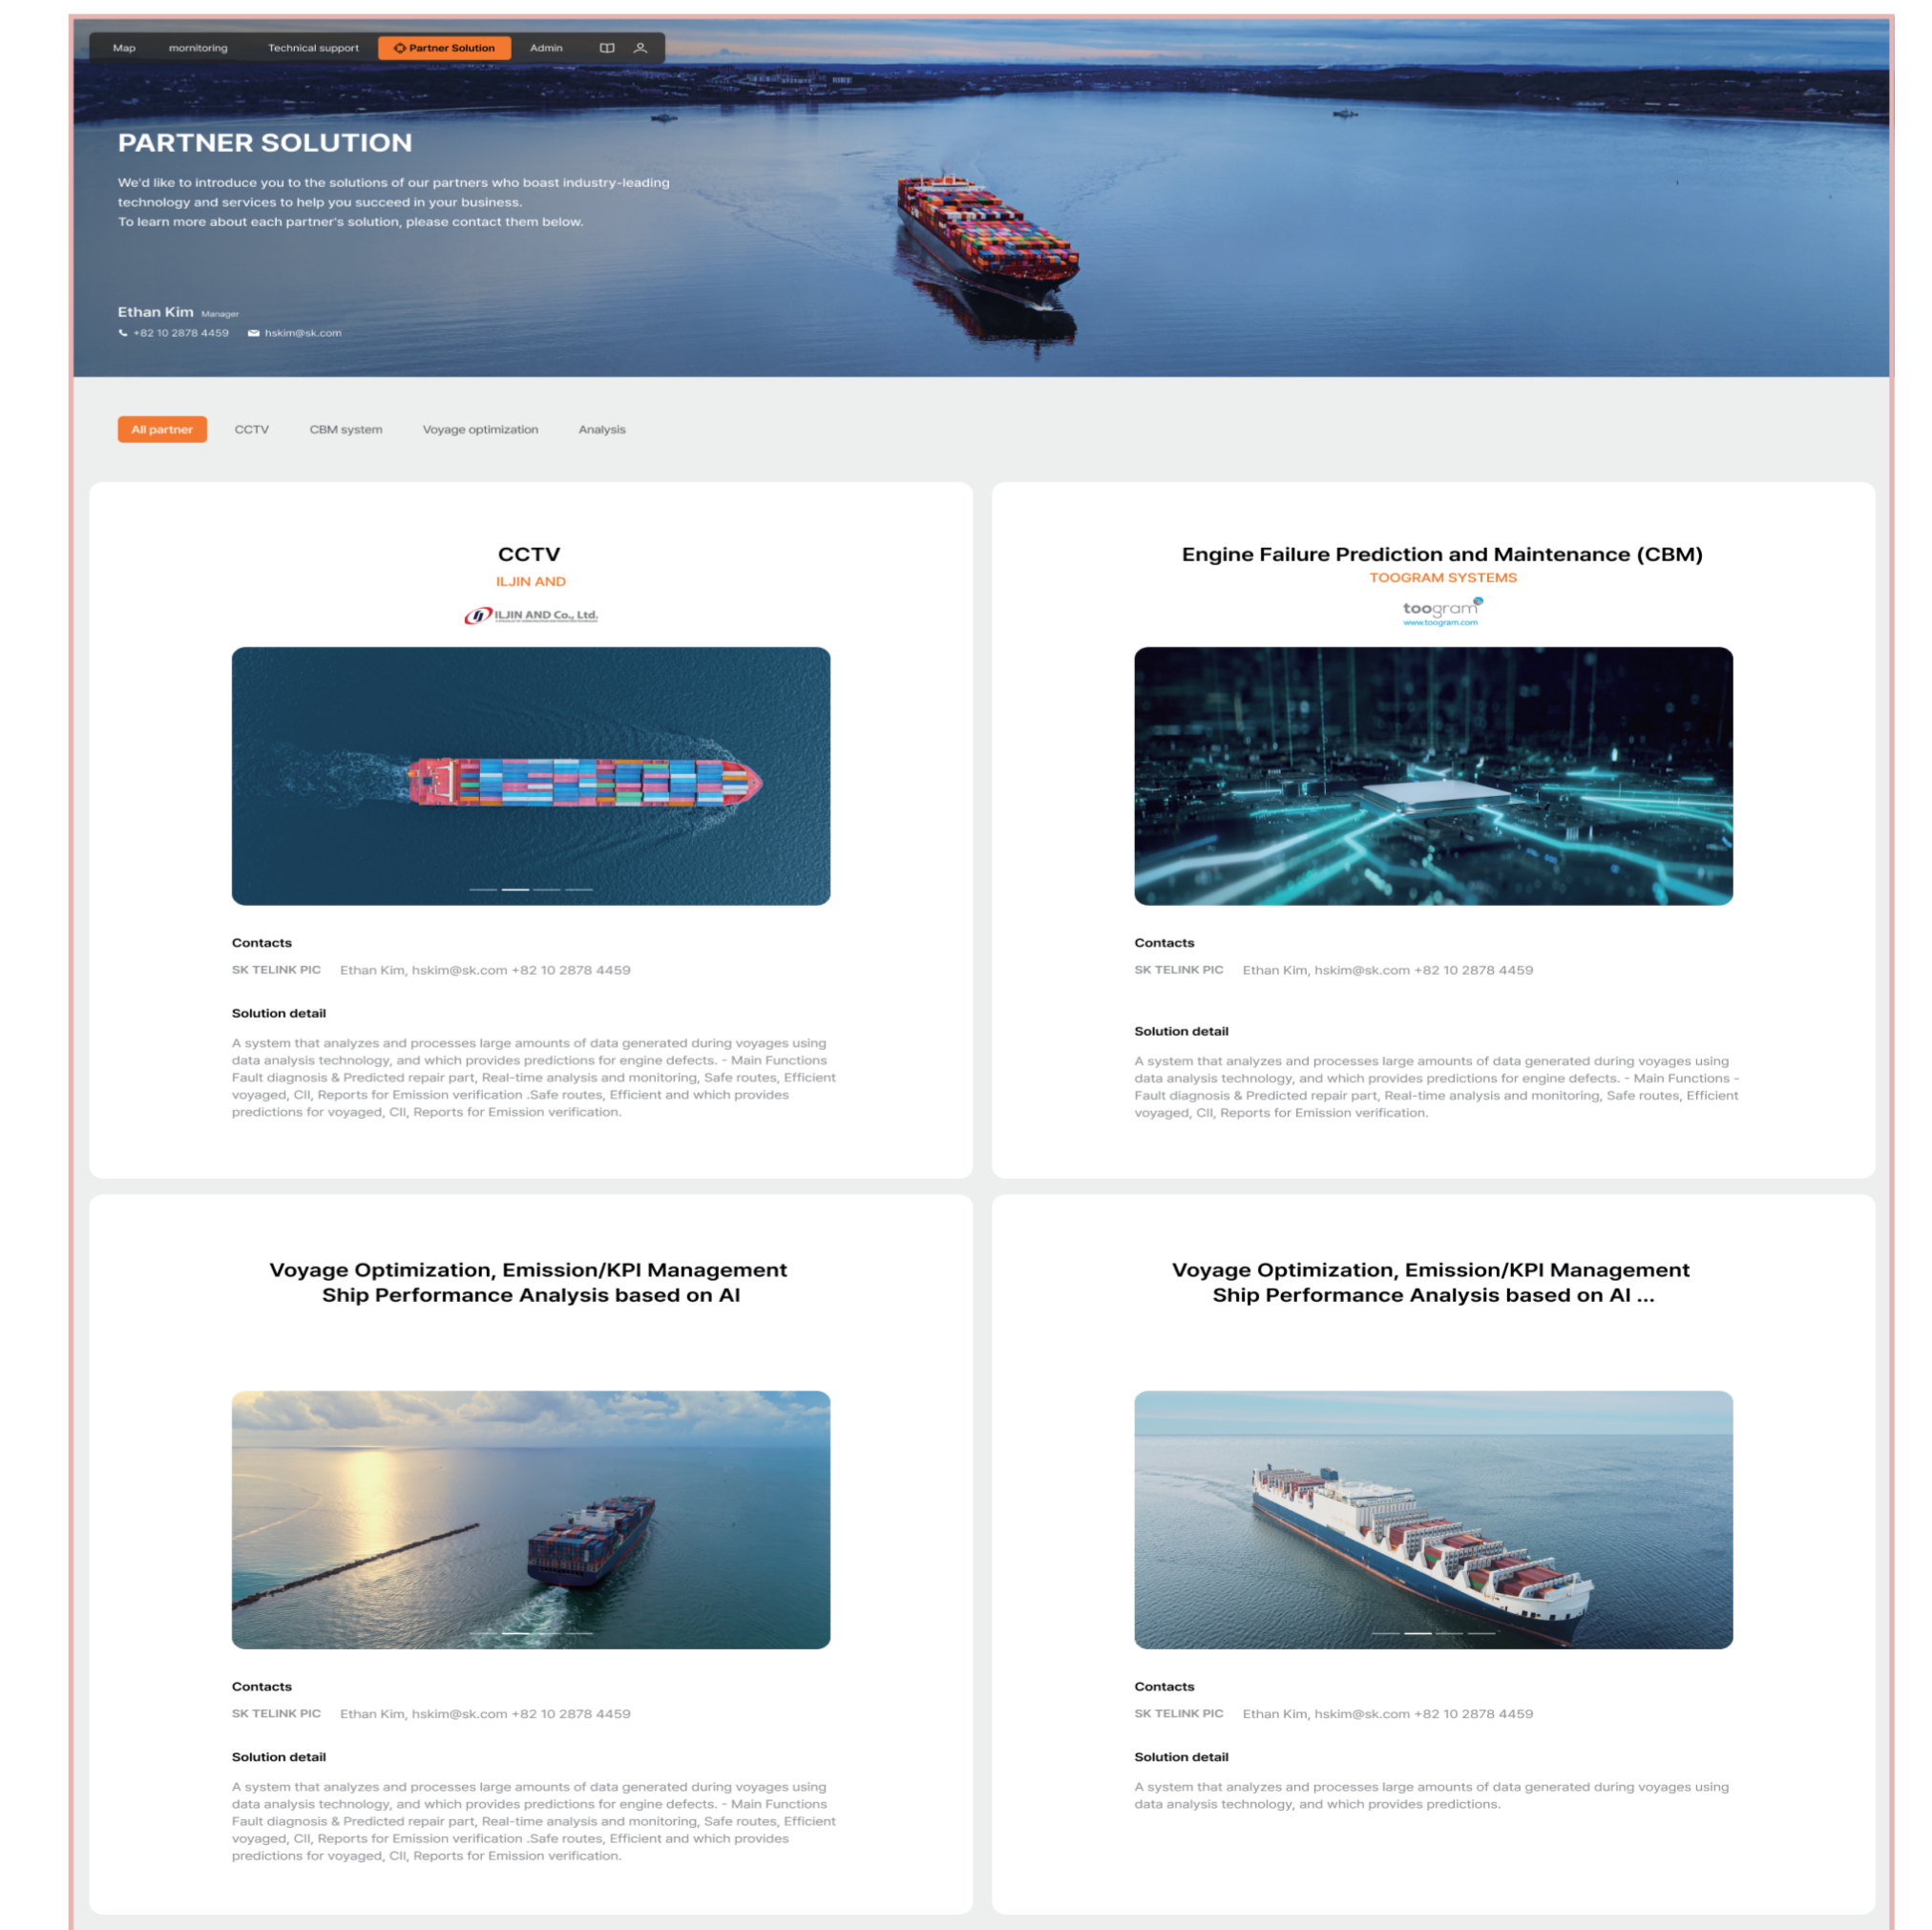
Map mornitoring Technical support Partner Solution Admin

PARTNER SOLUTION

We'd like to introduce you to the solutions of our partners who boast industry-leading technology and services to help you succeed in your business.
To learn more about each partner's solution, please contact them below.

Ethan Kim Manager
+82 10 2878 4459 hskim@sk.com

All partner CCTV CBM system Voyage optimization Analysis

CCTV
ILJIN AND
ILJIN AND Co., Ltd.

Contacts
SK TELINK PIC Ethan Kim, hskim@sk.com +82 10 2878 4459

Solution detail
A system that analyzes and processes large amounts of data generated during voyages using data analysis technology, and which provides predictions for engine defects. - Main Functions Fault diagnosis & Predicted repair part, Real-time analysis and monitoring, Safe routes, Efficient voyaged, CII, Reports for Emission verification .Safe routes, Efficient and which provides predictions for voyaged, CII, Reports for Emission verification.

Engine Failure Prediction and Maintenance (CBM)
TOOGRAM SYSTEMS
toogram
www.toogram.com

Contacts
SK TELINK PIC Ethan Kim, hskim@sk.com +82 10 2878 4459

Solution detail
A system that analyzes and processes large amounts of data generated during voyages using data analysis technology, and which provides predictions for engine defects. - Main Functions - Fault diagnosis & Predicted repair part, Real-time analysis and monitoring, Safe routes, Efficient voyaged, CII, Reports for Emission verification.

Voyage Optimization, Emission/KPI Management
Ship Performance Analysis based on AI

Contacts
SK TELINK PIC Ethan Kim, hskim@sk.com +82 10 2878 4459

Solution detail
A system that analyzes and processes large amounts of data generated during voyages using data analysis technology, and which provides predictions for engine defects. - Main Functions Fault diagnosis & Predicted repair part, Real-time analysis and monitoring, Safe routes, Efficient voyaged, CII, Reports for Emission verification .Safe routes, Efficient and which provides predictions for voyaged, CII, Reports for Emission verification.

Voyage Optimization, Emission/KPI Management
Ship Performance Analysis based on AI ...

Contacts
SK TELINK PIC Ethan Kim, hskim@sk.com +82 10 2878 4459

Solution detail
A system that analyzes and processes large amounts of data generated during voyages using data analysis technology, and which provides predictions.